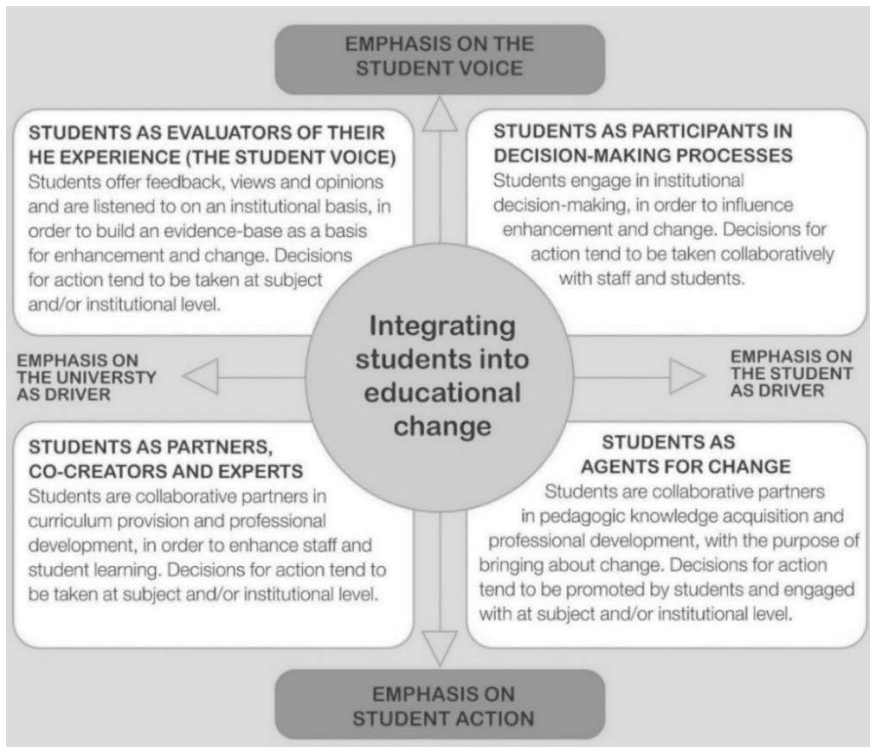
EMPHASIS ON THE STUDENT VOICE

STUDENTS AS EVALUATORS OF THEIR HE EXPERIENCE (THE STUDENT VOICE)
Students offer feedback, views and opinions and are listened to on an institutional basis, in order to build an evidence-base as a basis for enhancement and change. Decisions for action tend to be taken at subject and/or institutional level.

STUDENTS AS PARTICIPANTS IN DECISION-MAKING PROCESSES
Students engage in institutional decision-making, in order to influence enhancement and change. Decisions for action tend to be taken collaboratively with staff and students.

EMPHASIS ON THE UNIVERSTY AS DRIVER

Integrating students into educational change

EMPHASIS ON THE STUDENT AS DRIVER

STUDENTS AS PARTNERS, CO-CREATORS AND EXPERTS
Students are collaborative partners in curriculum provision and professional development, in order to enhance staff and student learning. Decisions for action tend to be taken at subject and/or institutional level.

STUDENTS AS AGENTS FOR CHANGE
Students are collaborative partners in pedagogic knowledge acquisition and professional development, with the purpose of bringing about change. Decisions for action tend to be promoted by students and engaged with at subject and/or institutional level.

EMPHASIS ON STUDENT ACTION